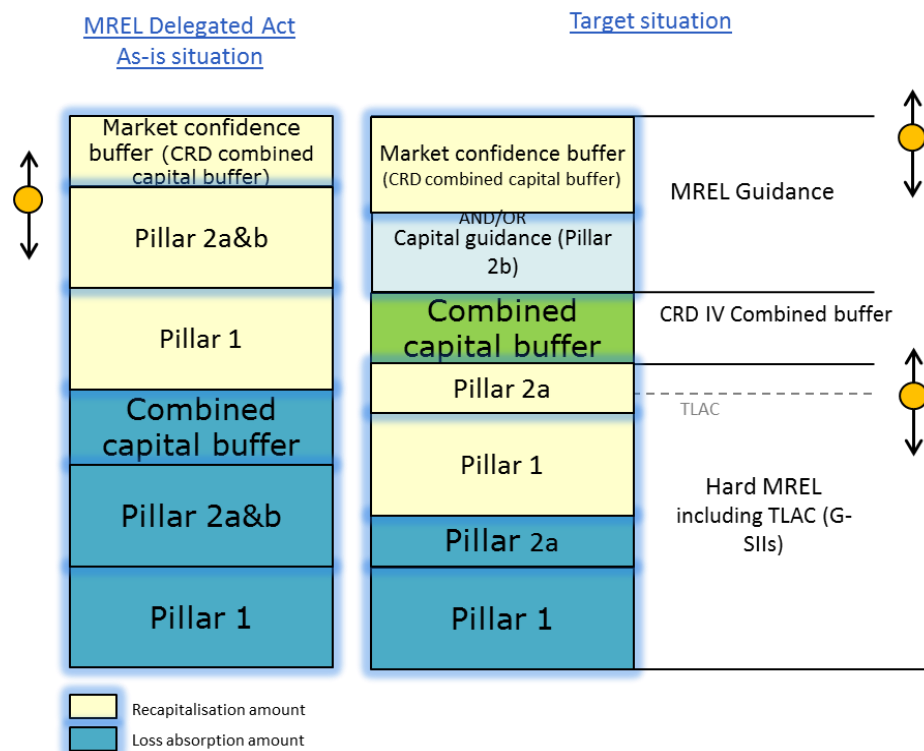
MREL Delegated Act
As-is situation

Target situation

Market confidence buffer (CRD combined capital buffer)

Pillar 2a&b

Pillar 1

Combined capital buffer

Pillar 2a&b

Pillar 1

Market confidence buffer (CRD combined capital buffer)

AND/OR

Capital guidance (Pillar 2b)

Combined capital buffer

Pillar 2a

Pillar 1

Pillar 2a

Pillar 1

MREL Guidance

CRD IV Combined buffer

TLAC

Hard MREL including TLAC (G-SIIs)

Recapitalisation amount

Loss absorption amount